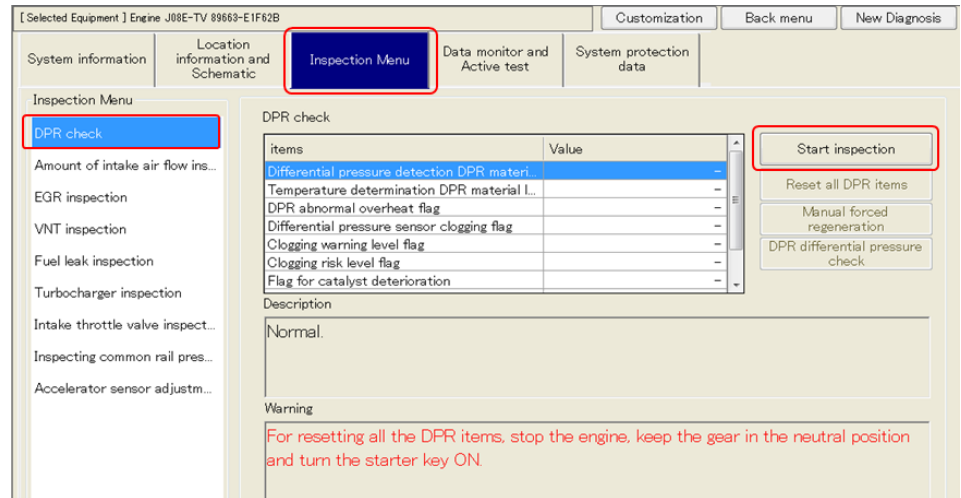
[Selected Equipment] Engine J08E-TV 89663-E1F62B

Customization

Back menu

New Diagnosis

System information

Location information and Schematic

Inspection Menu

Data monitor and Active test

System protection data

Inspection Menu

DPR check

Amount of intake air flow ins...

EGR inspection

VNT inspection

Fuel leak inspection

Turbocharger inspection

Intake throttle valve inspect...

Inspecting common rail pres...

Accelerator sensor adjustm...

DPR check

| items | Value |
|---|---|
| Differential pressure detection DPR materi... | - |
| Temperature determination DPR material l... | - |
| DPR abnormal overheat flag | - |
| Differential pressure sensor clogging flag | - |
| Clogging warning level flag | - |
| Clogging risk level flag | - |
| Flag for catalyst deterioration | - |

Start inspection

Reset all DPR items

Manual forced regeneration

DPR differential pressure check

Description

Normal.

Warning

For resetting all the DPR items, stop the engine, keep the gear in the neutral position and turn the starter key ON.